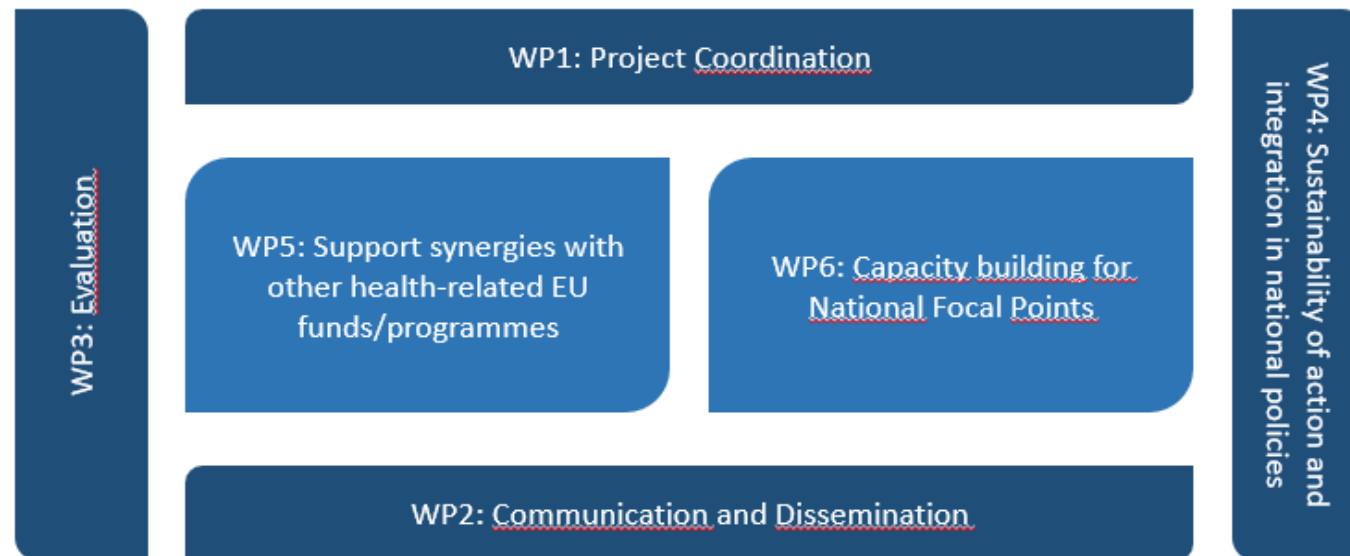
WP1: Project Coordination

WP3: Evaluation

WP5: Support synergies with other health-related EU funds/programmes

WP6: Capacity building for National Focal Points

WP4: Sustainability of action and integration in national policies

WP2: Communication and Dissemination